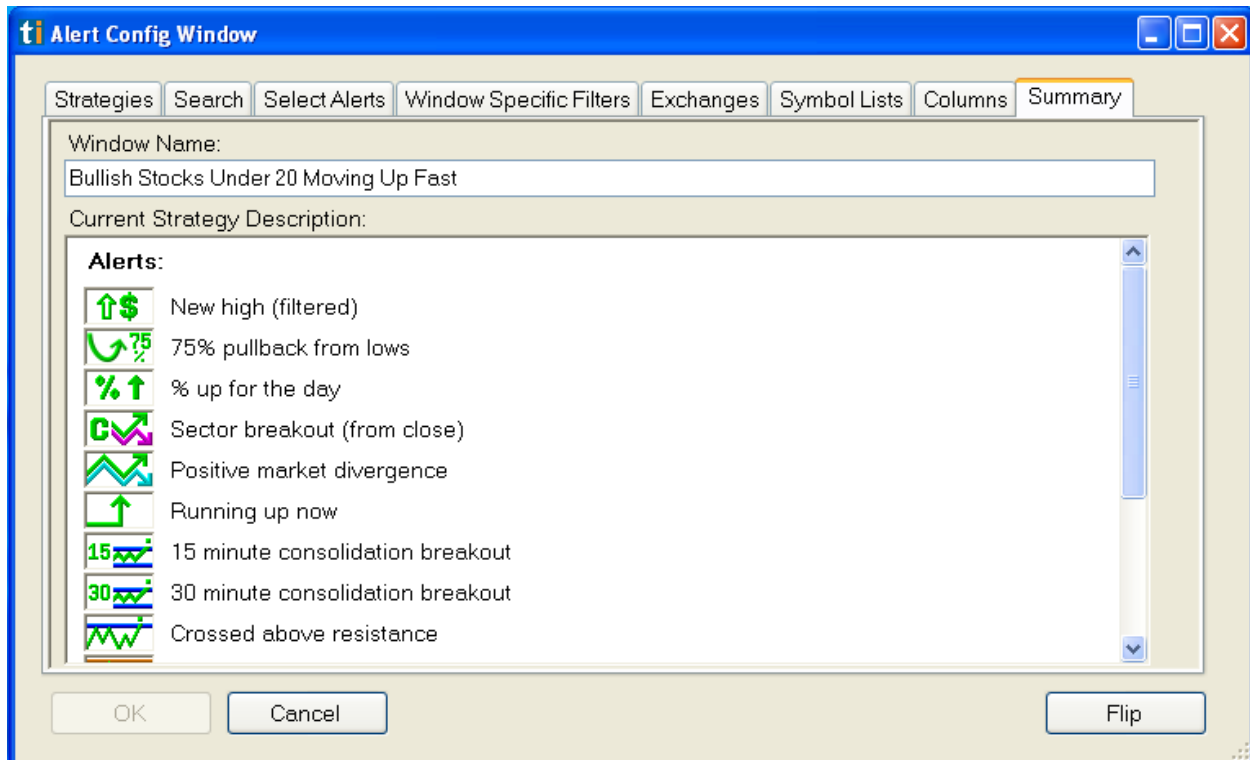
ti Alert Config Window

Strategies | Search | Select Alerts | Window Specific Filters | Exchanges | Symbol Lists | Columns | Summary

Window Name:

Bullish Stocks Under 20 Moving Up Fast

Current Strategy Description:

Alerts:

⇧$ New high (filtered)

75 75% pullback from lows

% ↑ % up for the day

C Sector breakout (from close)

Positive market divergence

Running up now

15 15 minute consolidation breakout

30 30 minute consolidation breakout

Crossed above resistance

OK

Cancel

Flip